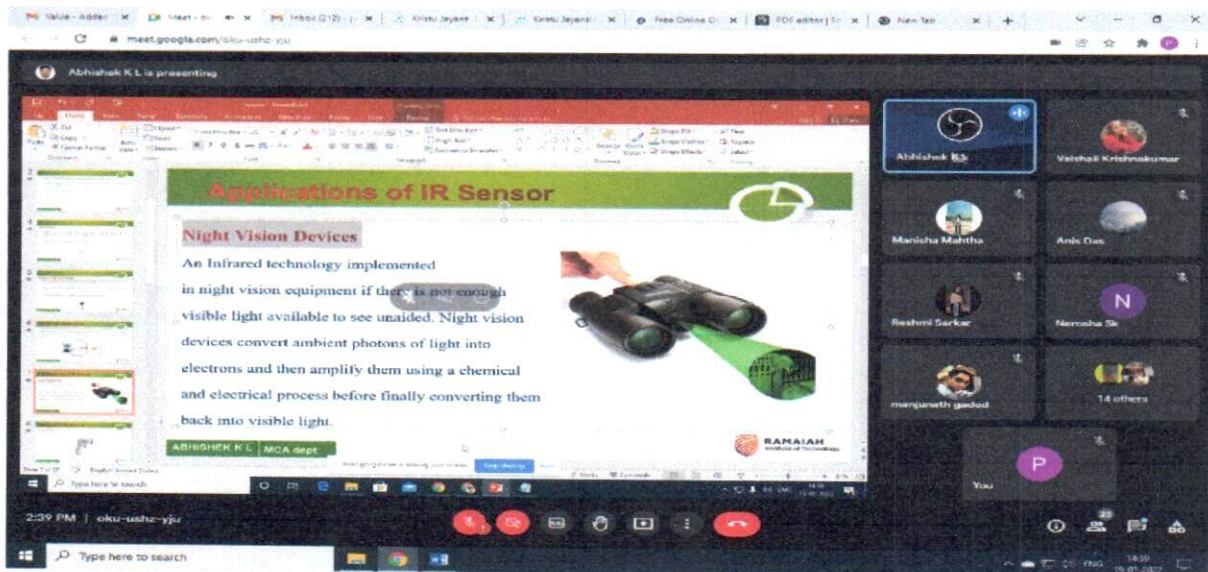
meet.google.com/oku-ushz-yju

Abhishek K L is presenting

Applications of IR Sensor

Night Vision Devices

An Infrared technology implemented in night vision equipment if there is not enough visible light available to see unaided. Night vision devices convert ambient photons of light into electrons and then amplify them using a chemical and electrical process before finally converting them back into visible light.

ABHISHEK K L MCA dept

RAMAIAH Institute of Technology

Abhishek K L

Vaishali Krishnakumar

Manisha Mahtha

Anis Das

Reshmi Sarkar

Neroshe Sk

manjunath gaded

14 others

You

2:39 PM | oku-ushz-yju

Type here to search